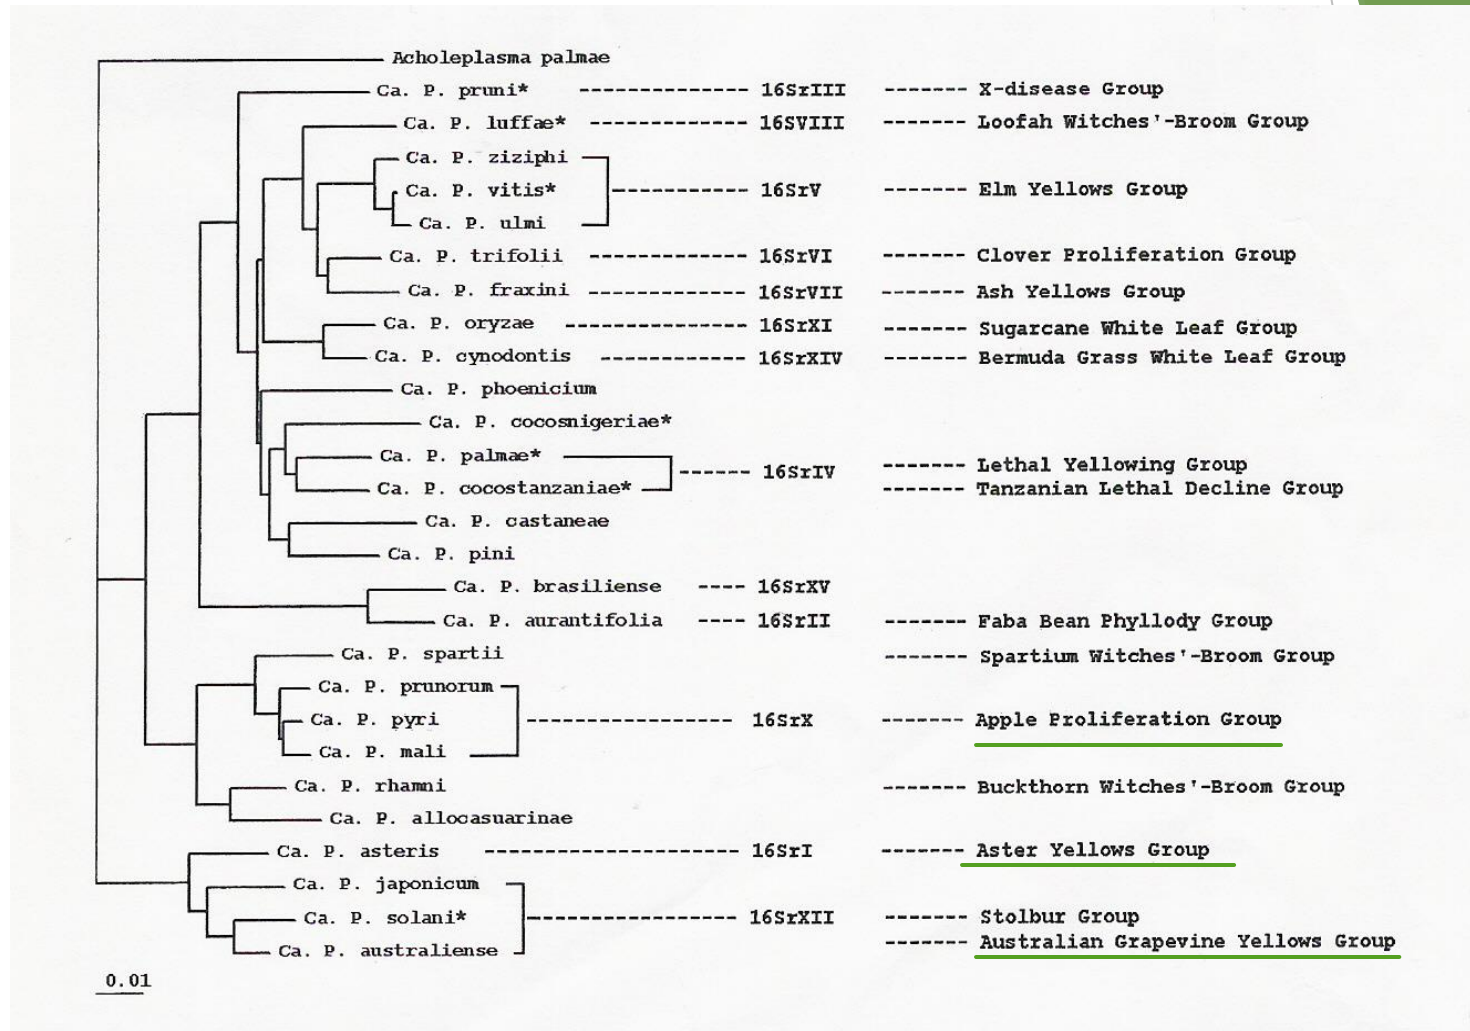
Acholeplasma palmae

Ca. P. pruni* -------------- 16SrIII ------- X-disease Group

Ca. P. luffae* ------------- 16SVIII ------- Loofah Witches'-Broom Group

Ca. P. ziziphi

Ca. P. vitis* ------------ 16SrV ------- Elm Yellows Group

Ca. P. ulmi

Ca. P. trifolii ------------- 16SrVI ------- Clover Proliferation Group

Ca. P. fraxini ------------- 16SrVII ------- Ash Yellows Group

Ca. P. oryzae --------------- 16SrXI ------- Sugarcane White Leaf Group

Ca. P. cynodontis ------------ 16SrXIV ------- Bermuda Grass White Leaf Group

Ca. P. phoenicium

Ca. P. cocosnigeriae*

Ca. P. palmae*

Ca. P. cocostanzaniae* ------ 16SrIV ------- Lethal Yellowing Group

------- Tanzanian Lethal Decline Group

Ca. P. castaneae

Ca. P. pini

Ca. P. brasiliense ---- 16SrXV

Ca. P. aurantifolia ---- 16SrII ------- Faba Bean Phyllody Group

Ca. P. spartii ------- Spartium Witches'-Broom Group

Ca. P. prunorum

Ca. P. pyri ----------------- 16SrX ------- Apple Proliferation Group

Ca. P. mali

Ca. P. rhamni ------- Buckthorn Witches'-Broom Group

Ca. P. allocasuarinae

Ca. P. asteris -------------------- 16SrI ------- Aster Yellows Group

Ca. P. japonicum

Ca. P. solani* ----------------- 16SrXII ------- Stolbur Group

Ca. P. australiense ------- Australian Grapevine Yellows Group

0.01